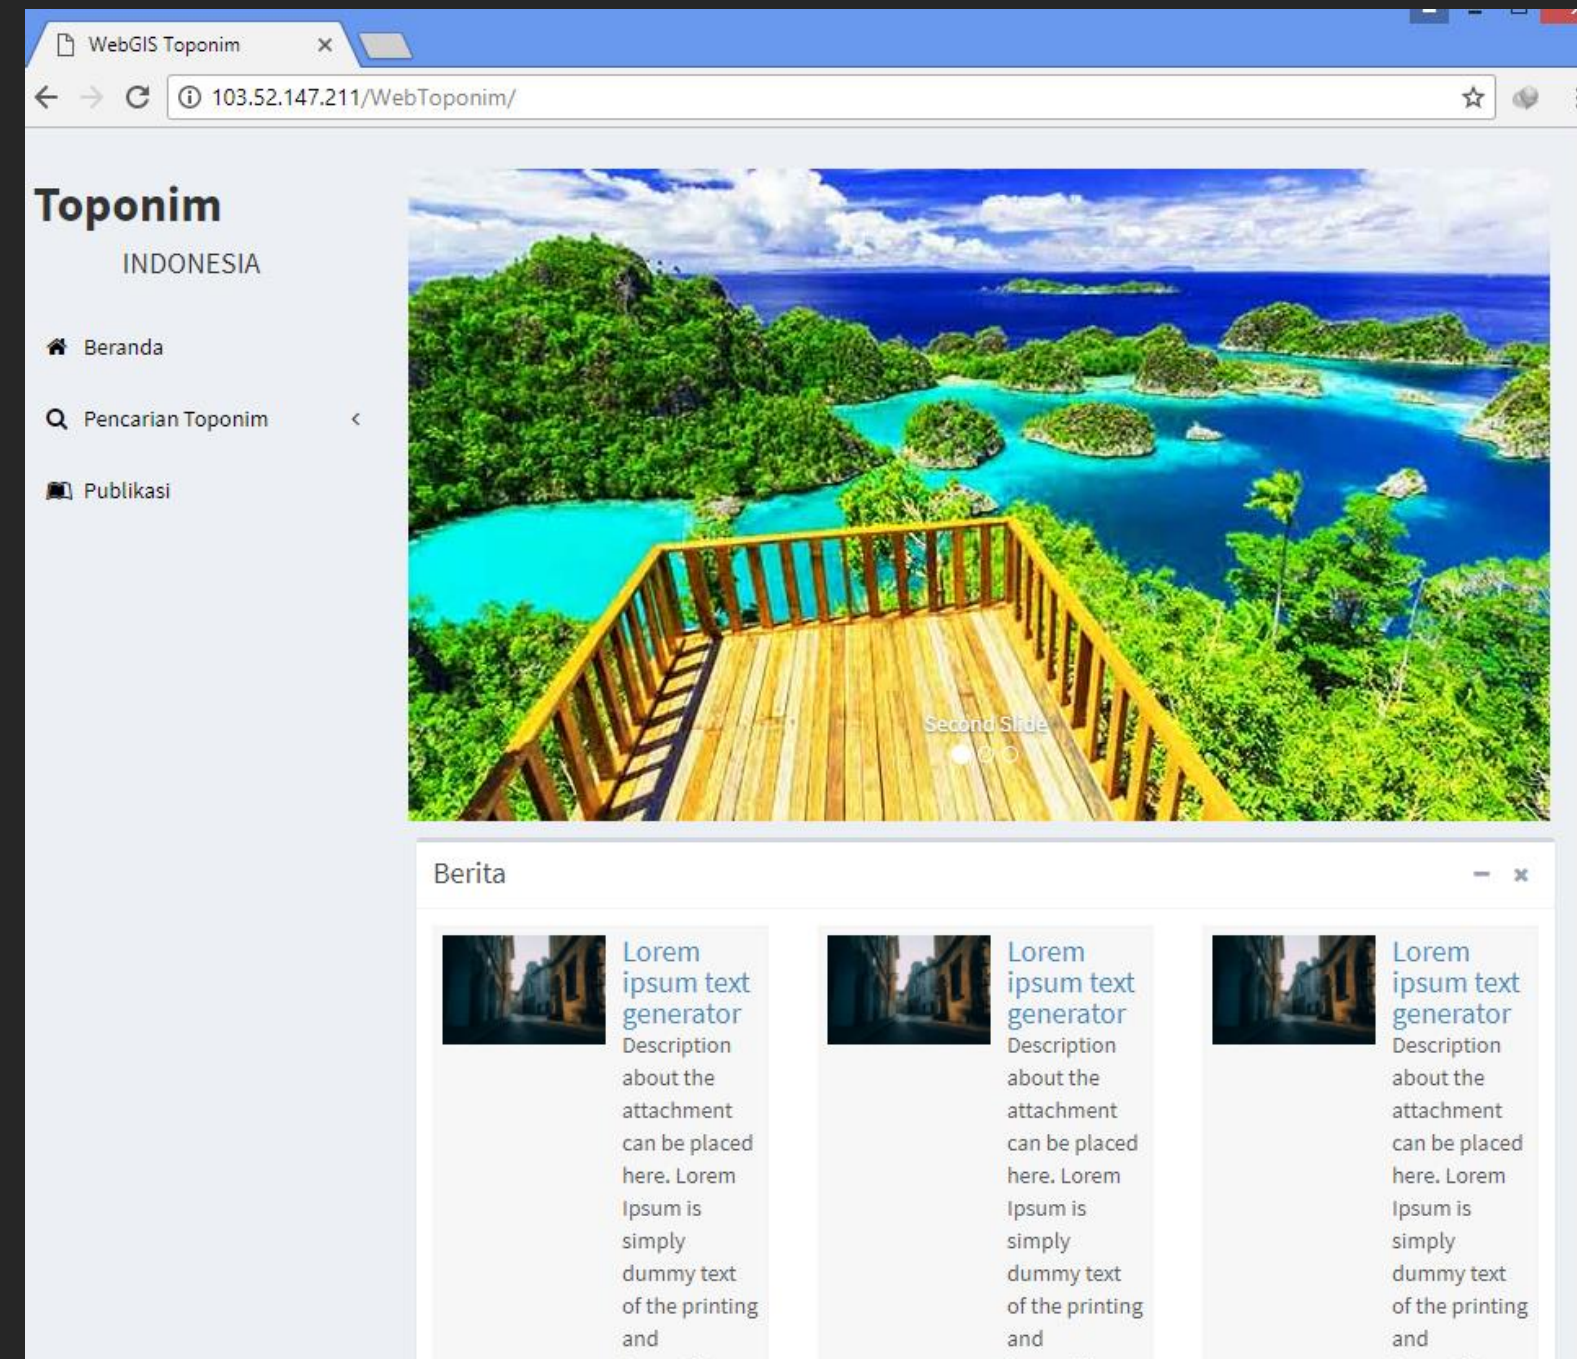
WebGIS Toponim ×

103.52.147.211/WebToponim/

Toponim

INDONESIA

Beranda

Pencarian Toponim

Publikasi

Second Slide

Berita

Lorem ipsum text generator

Description about the attachment can be placed here. Lorem Ipsum is simply dummy text of the printing and

Lorem ipsum text generator

Description about the attachment can be placed here. Lorem Ipsum is simply dummy text of the printing and

Lorem ipsum text generator

Description about the attachment can be placed here. Lorem Ipsum is simply dummy text of the printing and